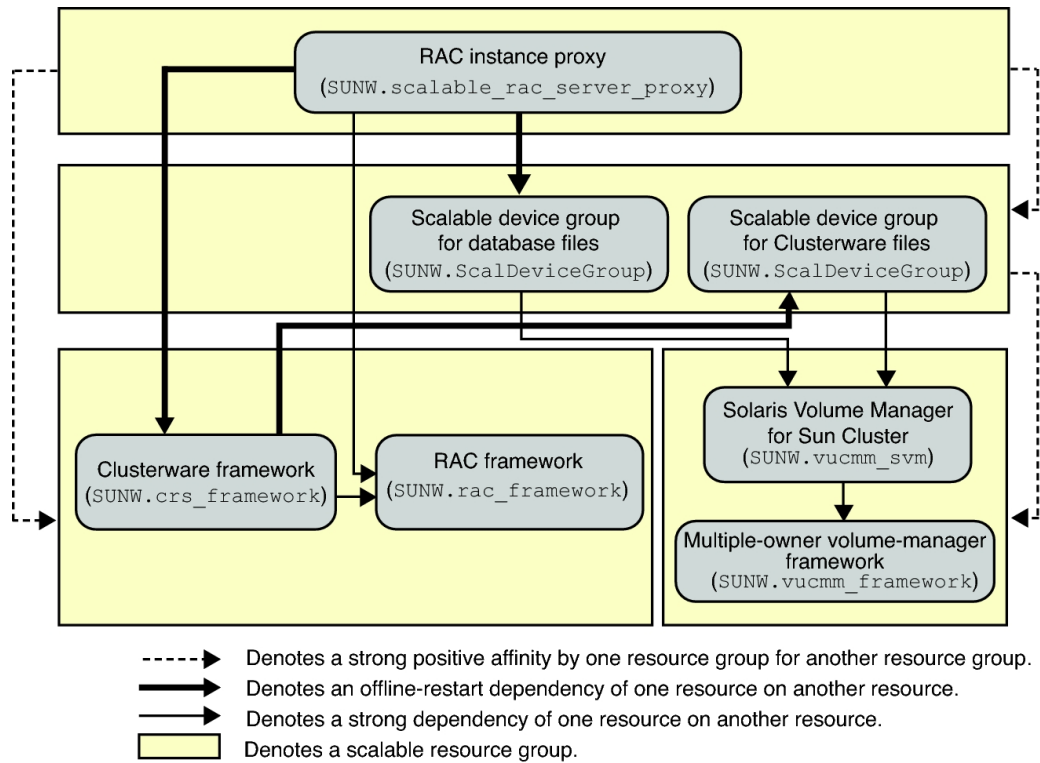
RAC instance proxy
(SUNW.scalable_rac_server_proxy)

Scalable device group
for database files
(SUNW.ScalDeviceGroup)

Scalable device group
for Clusterware files
(SUNW.ScalDeviceGroup)

Clusterware framework
(SUNW.crs_framework)

RAC framework
(SUNW.rac_framework)

Solaris Volume Manager
for Sun Cluster
(SUNW.vucmm_svm)

Multiple-owner volume-manager
framework
(SUNW.vucmm_framework)

Denotes a strong positive affinity by one resource group for another resource group.
Denotes an offline-restart dependency of one resource on another resource.
Denotes a strong dependency of one resource on another resource.
Denotes a scalable resource group.